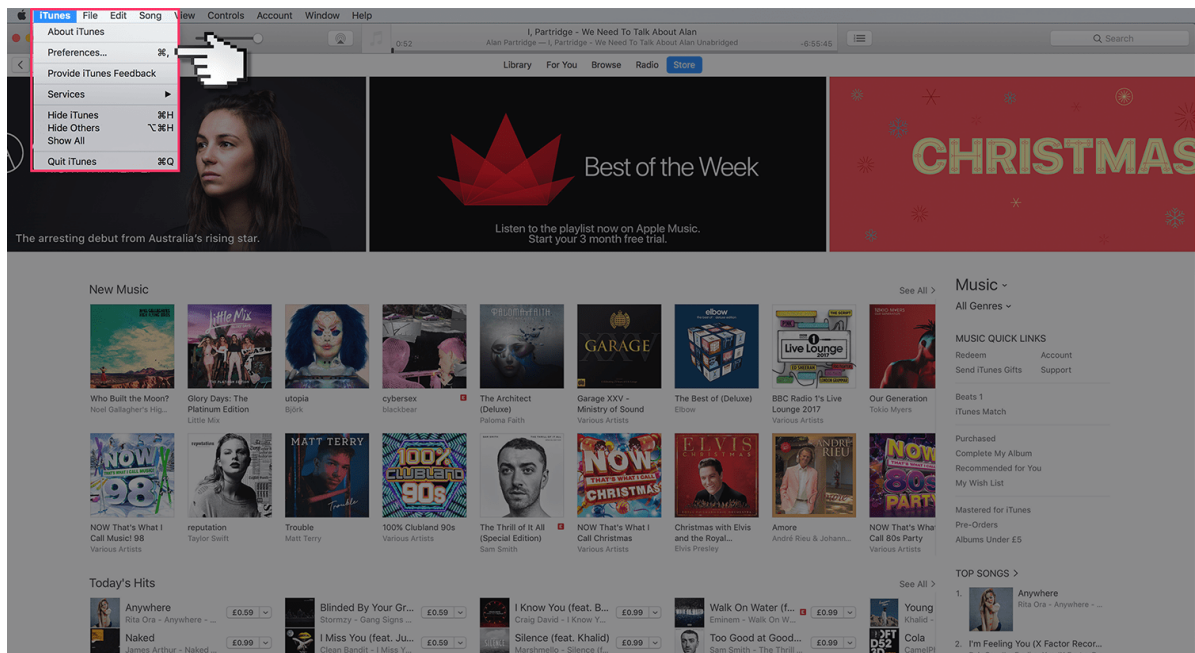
iTunes File Edit Song View Controls Account Window Help

About iTunes
Preferences... ⌘,
Provide iTunes Feedback
Services
Hide iTunes ⌘H
Hide Others ⌥⌘H
Show All
Quit iTunes ⌘Q

0:52
I, Partridge - We Need To Talk About Alan
Alan Partridge — I, Partridge - We Need To Talk About Alan Unabridged
-6:55:45

Search

Library For You Browse Radio Store

The arresting debut from Australia's rising star.

Best of the Week
Listen to the playlist now on Apple Music.
Start your 3 month free trial.

CHRISTMAS

New Music
See All >

Who Built the Moon? Noel Gallagher's Hig...
Glory Days: The Platinum Edition Little Mix
utopia Björk
cybersex blackbear
The Architect (Deluxe) Paloma Faith
Garage XXV - Ministry of Sound Various Artists
The Best of (Deluxe) Elbow
BBC Radio 1's Live Lounge 2017 Various Artists
Our Generation Tokio Myers

NOW That's What I Call Music! 98 Various Artists
reputation Taylor Swift
Trouble Matt Terry
100% Clubland 90s Various Artists
The Thrill of It All (Special Edition) Sam Smith
NOW That's What I Call Christmas Various Artists
Christmas with Elvis and the Royal... Elvis Presley
Amore André Rieu & Johann...
NOW That's What I Call 80s Party Various Artists

Music
All Genres

MUSIC QUICK LINKS
Redeem Account
Send iTunes Gifts Support

Beats 1
iTunes Match

Purchased
Complete My Album
Recommended for You
My Wish List

Mastered for iTunes
Pre-Orders
Albums Under £5

Today's Hits
See All >

Anywhere Rita Ora - Anywhere - ... £0.59
Naked James Arthur - Naked ... £0.99
Blinded By Your Gr... Stormzy - Gang Signs ... £0.59
I Miss You (feat. Ju... Clean Bandit - I Miss Y... £0.59
I Know You (feat. B... Craig David - I Know Y... £0.99
Silence (feat. Khalid) Marshmello - Silence (f... £0.99
Walk On Water (f... Eminem - Walk On W... £0.99
Too Good at Good... Sam Smith - The Thrill ... £0.99
Young Khalid
Cola CamelPh...

TOP SONGS >
1. Anywhere Rita Ora - Anywhere - ...
2. I'm Feeling You (X Factor Recor...